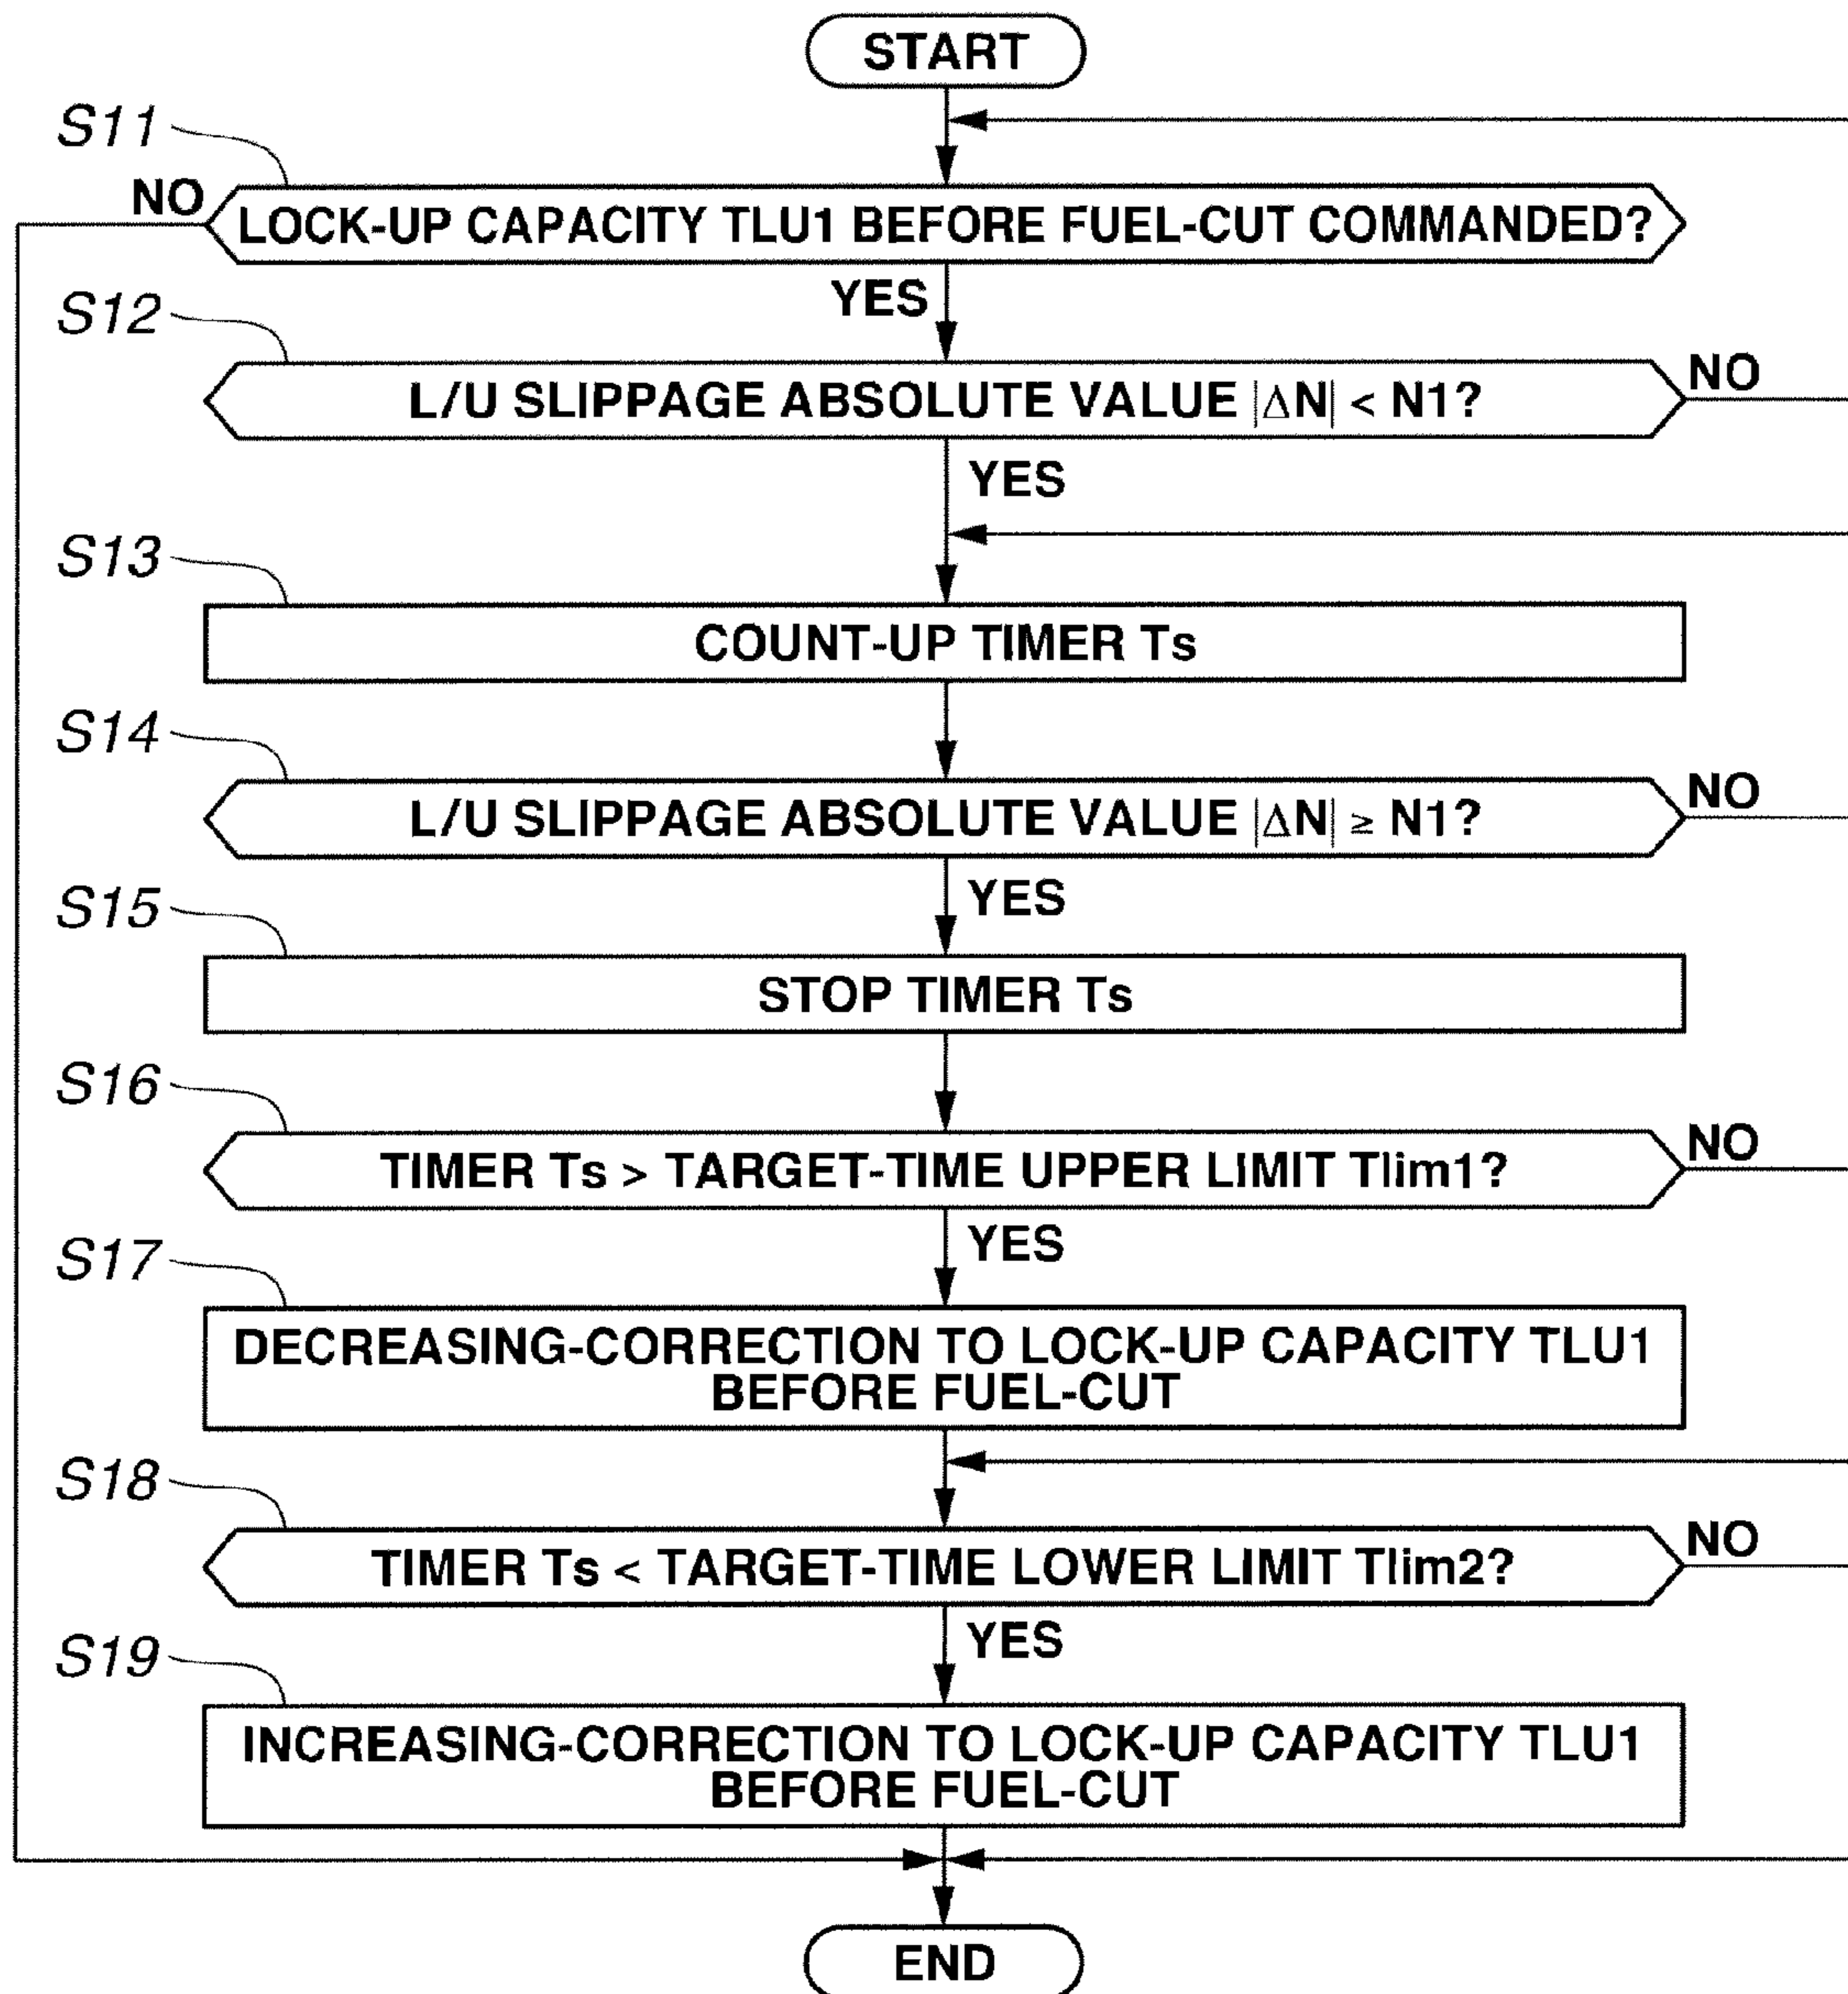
START

S11

NO

LOCK-UP CAPACITY TLU1 BEFORE FUEL-CUT COMMANDED?

YES

S12

L/U SLIPPAGE ABSOLUTE VALUE $|\Delta N| < N1$?

NO

YES

S13

COUNT-UP TIMER Ts

S14

L/U SLIPPAGE ABSOLUTE VALUE $|\Delta N| \geq N1$?

NO

YES

S15

STOP TIMER Ts

S16

TIMER Ts > TARGET-TIME UPPER LIMIT Tlim1?

NO

YES

S17

DECREASING-CORRECTION TO LOCK-UP CAPACITY TLU1 BEFORE FUEL-CUT

S18

TIMER Ts < TARGET-TIME LOWER LIMIT Tlim2?

NO

YES

S19

INCREASING-CORRECTION TO LOCK-UP CAPACITY TLU1 BEFORE FUEL-CUT

END